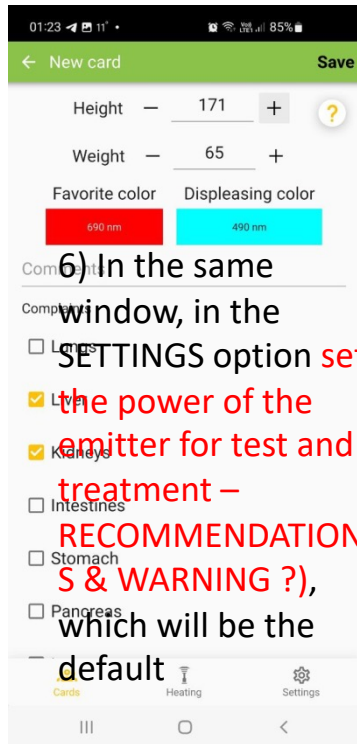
01:23 11° • 85%

New card

Save

Height — 171 +

?

Weight — 65 +

Favorite color

Displeasing color

690 nm

490 nm

Comments

Complaints

Lungs

Liver

Kidneys

Intestines

Stomach

Pancreas

6) In the same window, in the SETTINGS option set the power of the emitter for test and treatment – RECOMMENDATIONS & WARNING ?), which will be the default

Cards

Heating

Settings